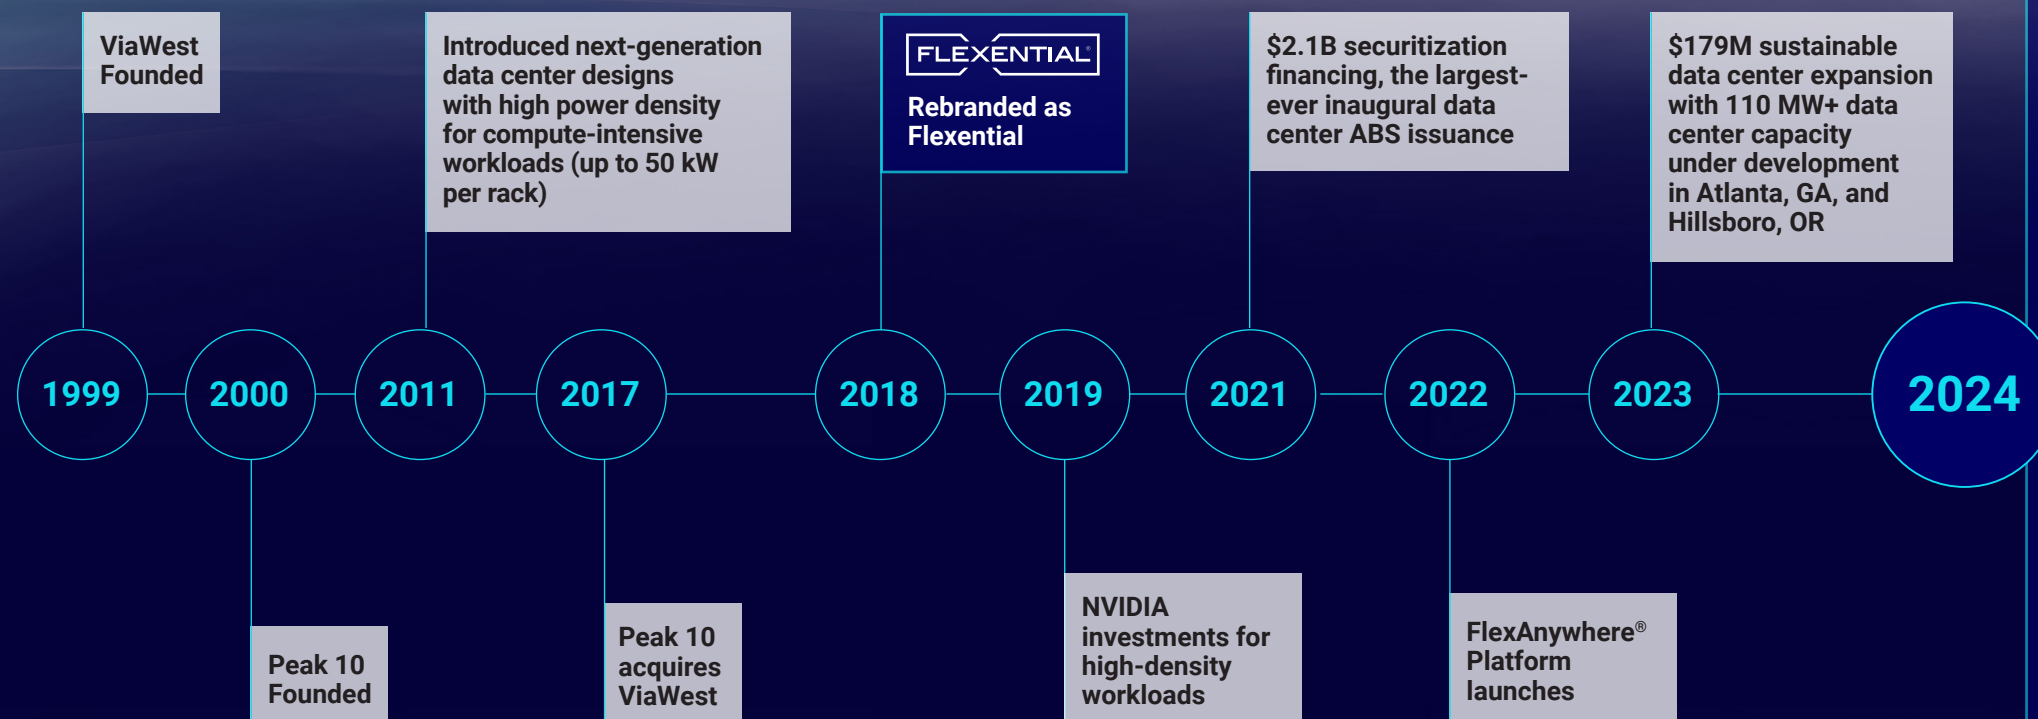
ViaWest Founded

Introduced next-generation data center designs with high power density for compute-intensive workloads (up to 50 kW per rack)

FLEXENTIAL®

Rebranded as Flexential

$2.1B securitization financing, the largest-ever inaugural data center ABS issuance

$179M sustainable data center expansion with 110 MW+ data center capacity under development in Atlanta, GA, and Hillsboro, OR

1999

2000

2011

2017

2018

2019

2021

2022

2023

2024

Peak 10 Founded

Peak 10 acquires ViaWest

NVIDIA investments for high-density workloads

FlexAnywhere® Platform launches